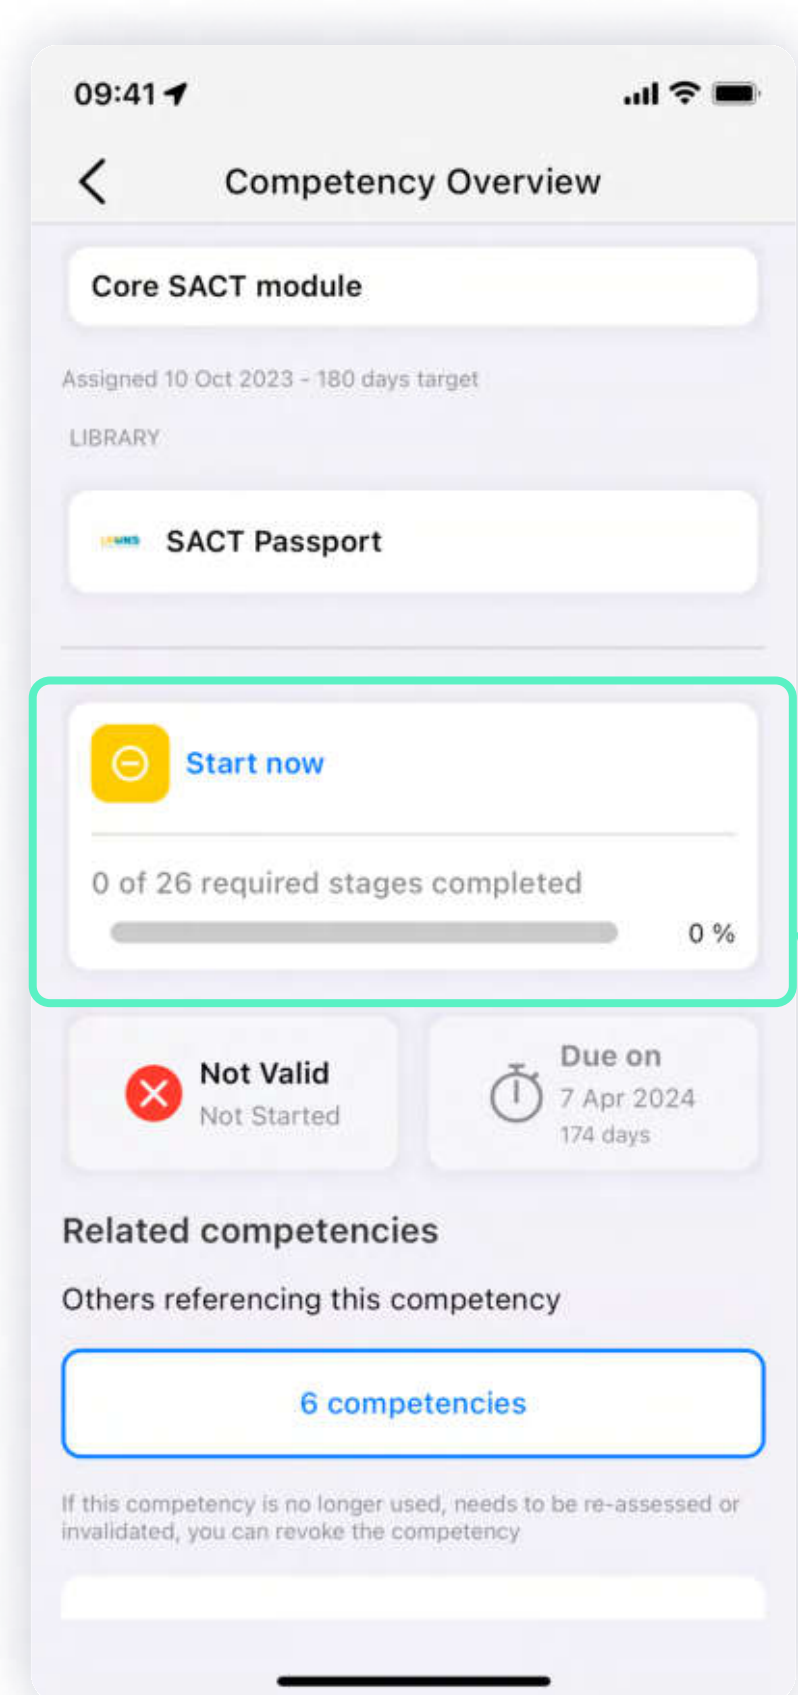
09:41

Competency Overview

Core SACT module

Assigned 10 Oct 2023 - 180 days target

LIBRARY

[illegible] SACT Passport

Start now

0 of 26 required stages completed

0 %

Not Valid
Not Started

Due on
7 Apr 2024
174 days

Related competencies

Others referencing this competency

6 competencies

If this competency is no longer used, needs to be re-assessed or invalidated, you can revoke the competency